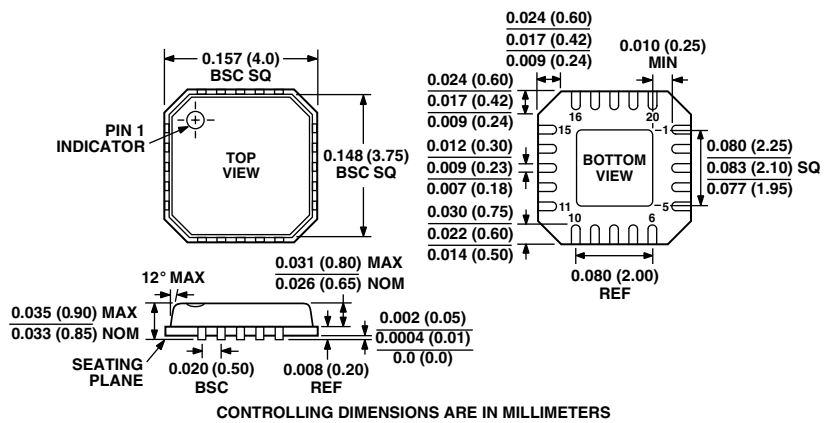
0.157 (4.0)
BSC SQ

PIN 1
INDICATOR

TOP
VIEW

0.148 (3.75)
BSC SQ

0.024 (0.60)
0.017 (0.42)
0.009 (0.24)

0.010 (0.25)
MIN

0.024 (0.60)
0.017 (0.42)
0.009 (0.24)

16
20
1
15

0.012 (0.30)
0.009 (0.23)
0.007 (0.18)

BOTTOM
VIEW

0.080 (2.25)
0.083 (2.10) SQ
0.077 (1.95)

11
10
6
5

0.030 (0.75)
0.022 (0.60)
0.014 (0.50)

0.080 (2.00)
REF

12° MAX

0.031 (0.80) MAX
0.026 (0.65) NOM

0.035 (0.90) MAX
0.033 (0.85) NOM

0.002 (0.05)
0.0004 (0.01)
0.0 (0.0)

SEATING
PLANE

0.020 (0.50)
BSC

0.008 (0.20)
REF

CONTROLLING DIMENSIONS ARE IN MILLIMETERS